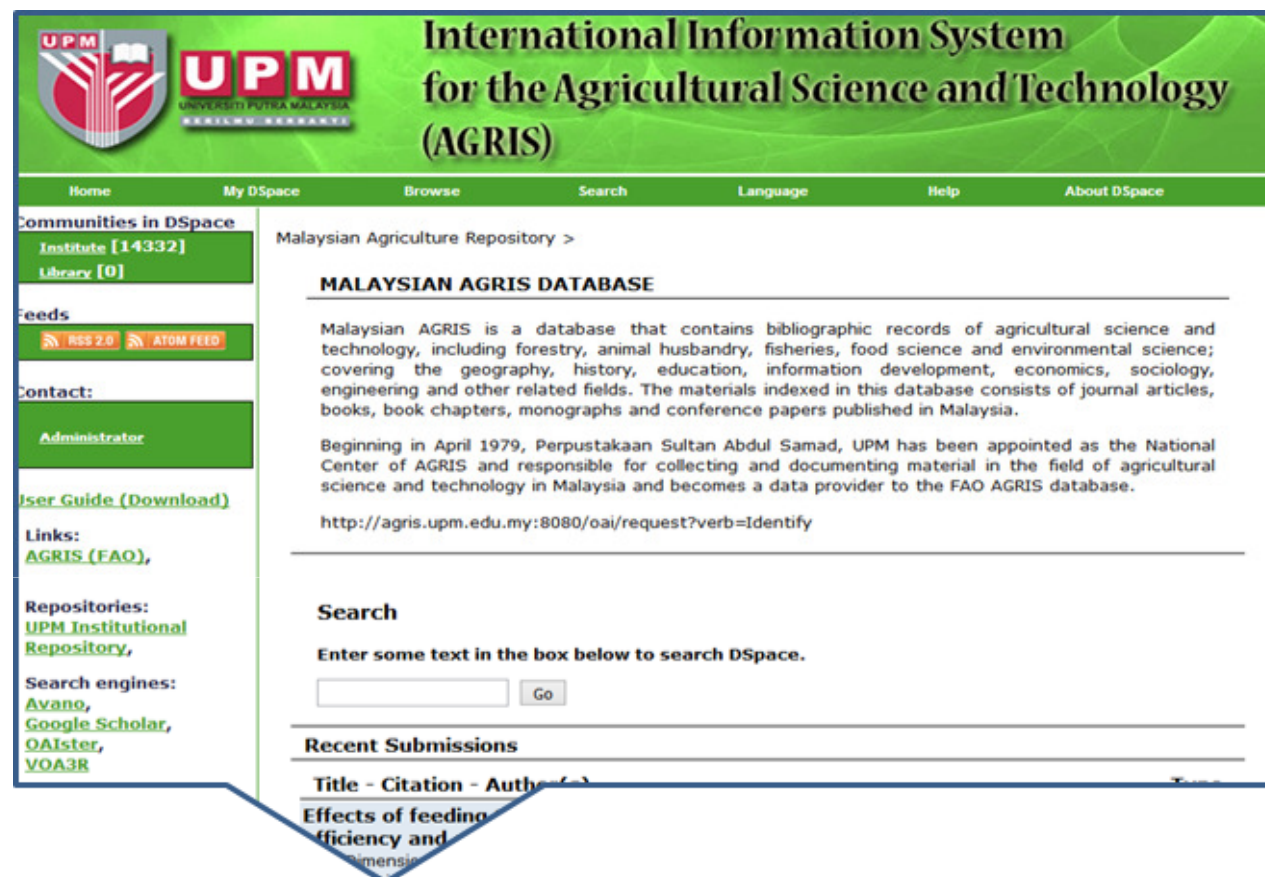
UPM

UPM
UNIVERSITI PUTRA MALAYSIA
BERILMU BERBAKTI

International Information System for the Agricultural Science and Technology (AGRIS)

Home My DSpace Browse Search Language Help About DSpace

Communities in DSpace
Institute [14332]
Library [0]

Feeds
RSS 2.0 ATOM FEED

Contact:
Administrator

User Guide (Download)

Links:
AGRIS (FAO),

Repositories:
UPM Institutional Repository,

Search engines:
Avano,
Google Scholar,
OAIster,
VOA3R

Malaysian Agriculture Repository >

MALAYSIAN AGRIS DATABASE

Malaysian AGRIS is a database that contains bibliographic records of agricultural science and technology, including forestry, animal husbandry, fisheries, food science and environmental science; covering the geography, history, education, information development, economics, sociology, engineering and other related fields. The materials indexed in this database consists of journal articles, books, book chapters, monographs and conference papers published in Malaysia.

Beginning in April 1979, Perpustakaan Sultan Abdul Samad, UPM has been appointed as the National Center of AGRIS and responsible for collecting and documenting material in the field of agricultural science and technology in Malaysia and becomes a data provider to the FAO AGRIS database.

http://agris.upm.edu.my:8080/oai/request?verb=Identify

Search

Enter some text in the box below to search DSpace.

Go

Recent Submissions

Title - Citation - Author(s) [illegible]

Effects of feeding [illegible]
fficiency and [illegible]
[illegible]